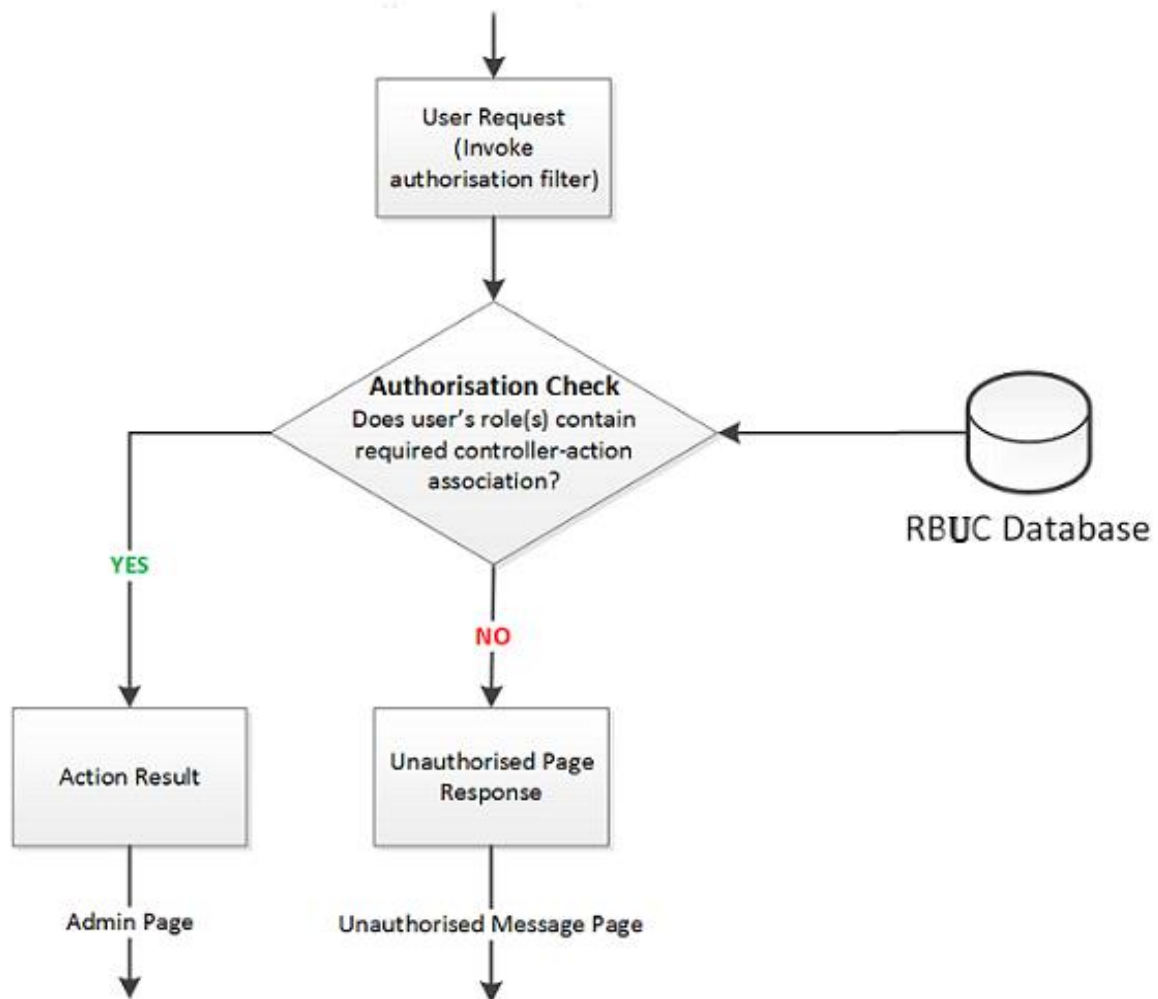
User Request (Invoke authorisation filter)

Authorisation Check
Does user's role(s) contain required controller-action association?

RBUC Database

YES

NO

Action Result

Unauthorised Page Response

Admin Page

Unauthorised Message Page